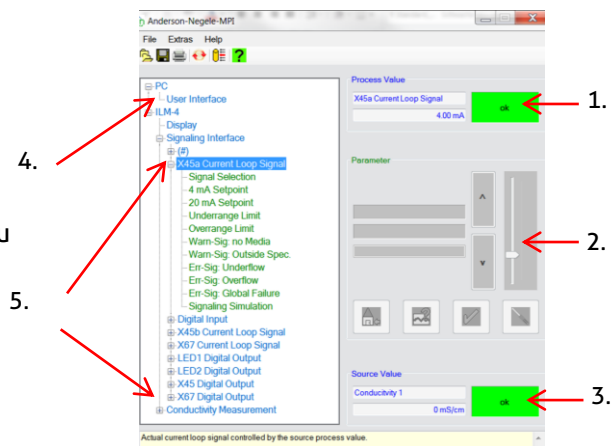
Anderson-Negele-MPI

File Extras Help

PC
User Interface
ILM-4
Display
Signaling Interface
(#)
X45a Current Loop Signal
Signal Selection
4 mA Setpoint
20 mA Setpoint
Underrange Limit
Overrange Limit
Warn-Sig: no Media
Warn-Sig: Outside Spec.
Err-Sig: Underflow
Err-Sig: Overflow
Err-Sig: Global Failure
Signaling Simulation
Digital Input
X45b Current Loop Signal
X67 Current Loop Signal
LED1 Digital Output
LED2 Digital Output
X45 Digital Output
X67 Digital Output
Conductivity Measurement

Process Value
X45a Current Loop Signal
4.00 mA
ok

Parameter

Source Value
Conductivity 1
0 mS/cm
ok

Actual current loop signal controlled by the source process value.

1.
2.
3.
4.
5.
u